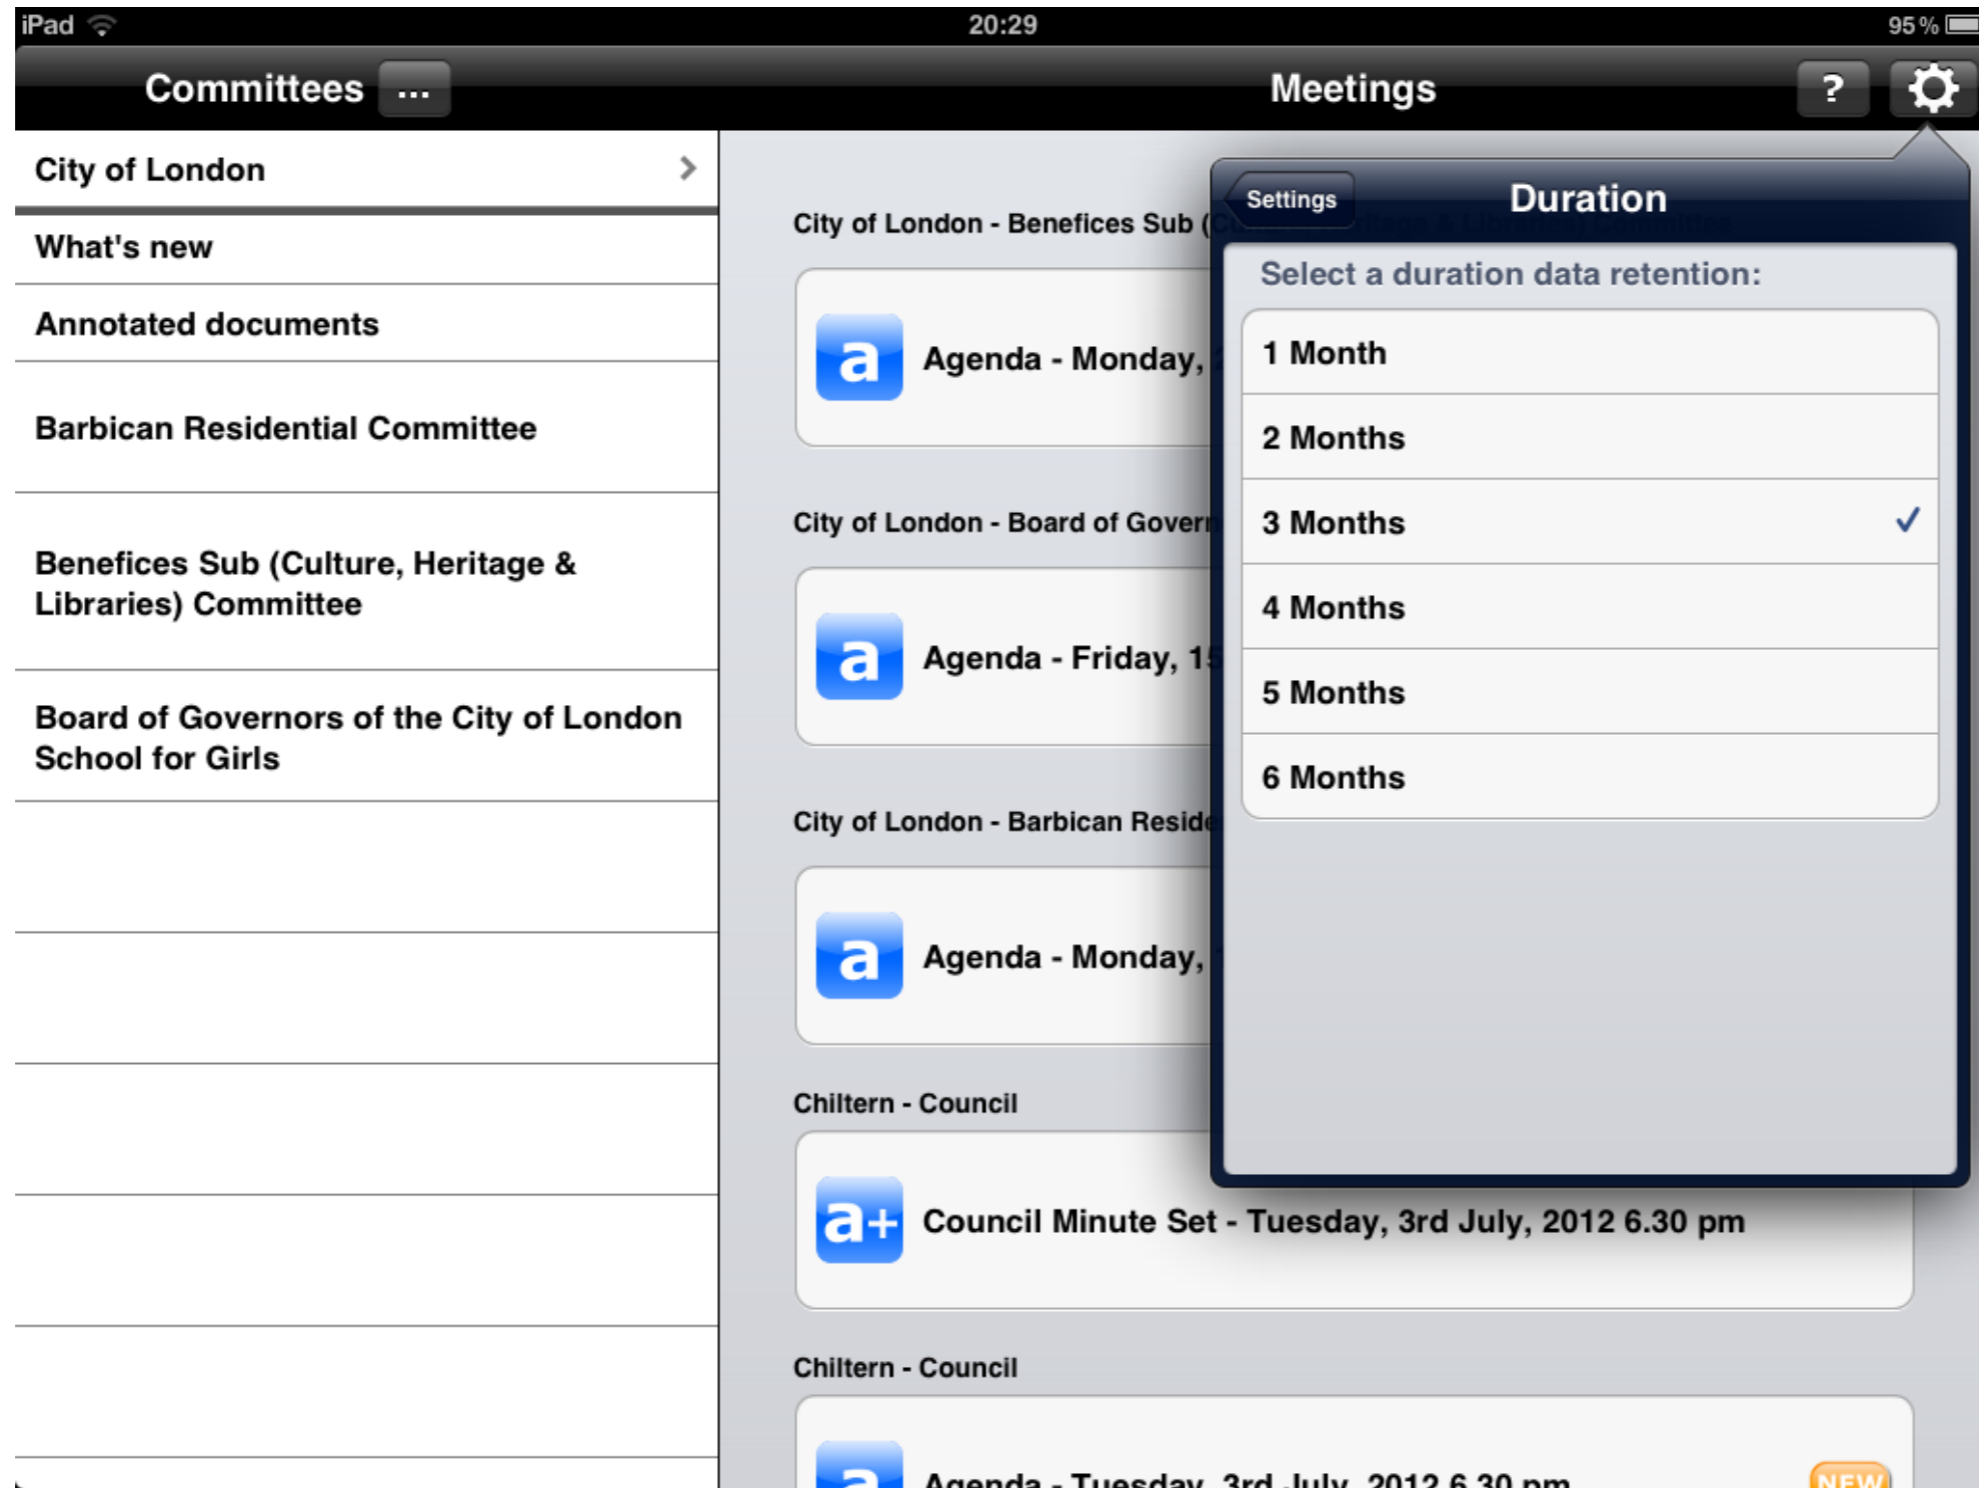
iPad 20:29 95 %

Committees ...

Meetings

?

City of London

What's new

Annotated documents

Barbican Residential Committee

Benefices Sub (Culture, Heritage & Libraries) Committee

Board of Governors of the City of London School for Girls

City of London - Benefices Sub (

a Agenda - Monday,

City of London - Board of Gover

a Agenda - Friday, 1

City of London - Barbican Reside

a Agenda - Monday,

Chiltern - Council

a+ Council Minute Set - Tuesday, 3rd July, 2012 6.30 pm

Chiltern - Council

a Agenda - Tuesday, 3rd July, 2012 6.30 pm NEW

Settings Duration

Select a duration data retention:

1 Month

2 Months

3 Months ✓

4 Months

5 Months

6 Months